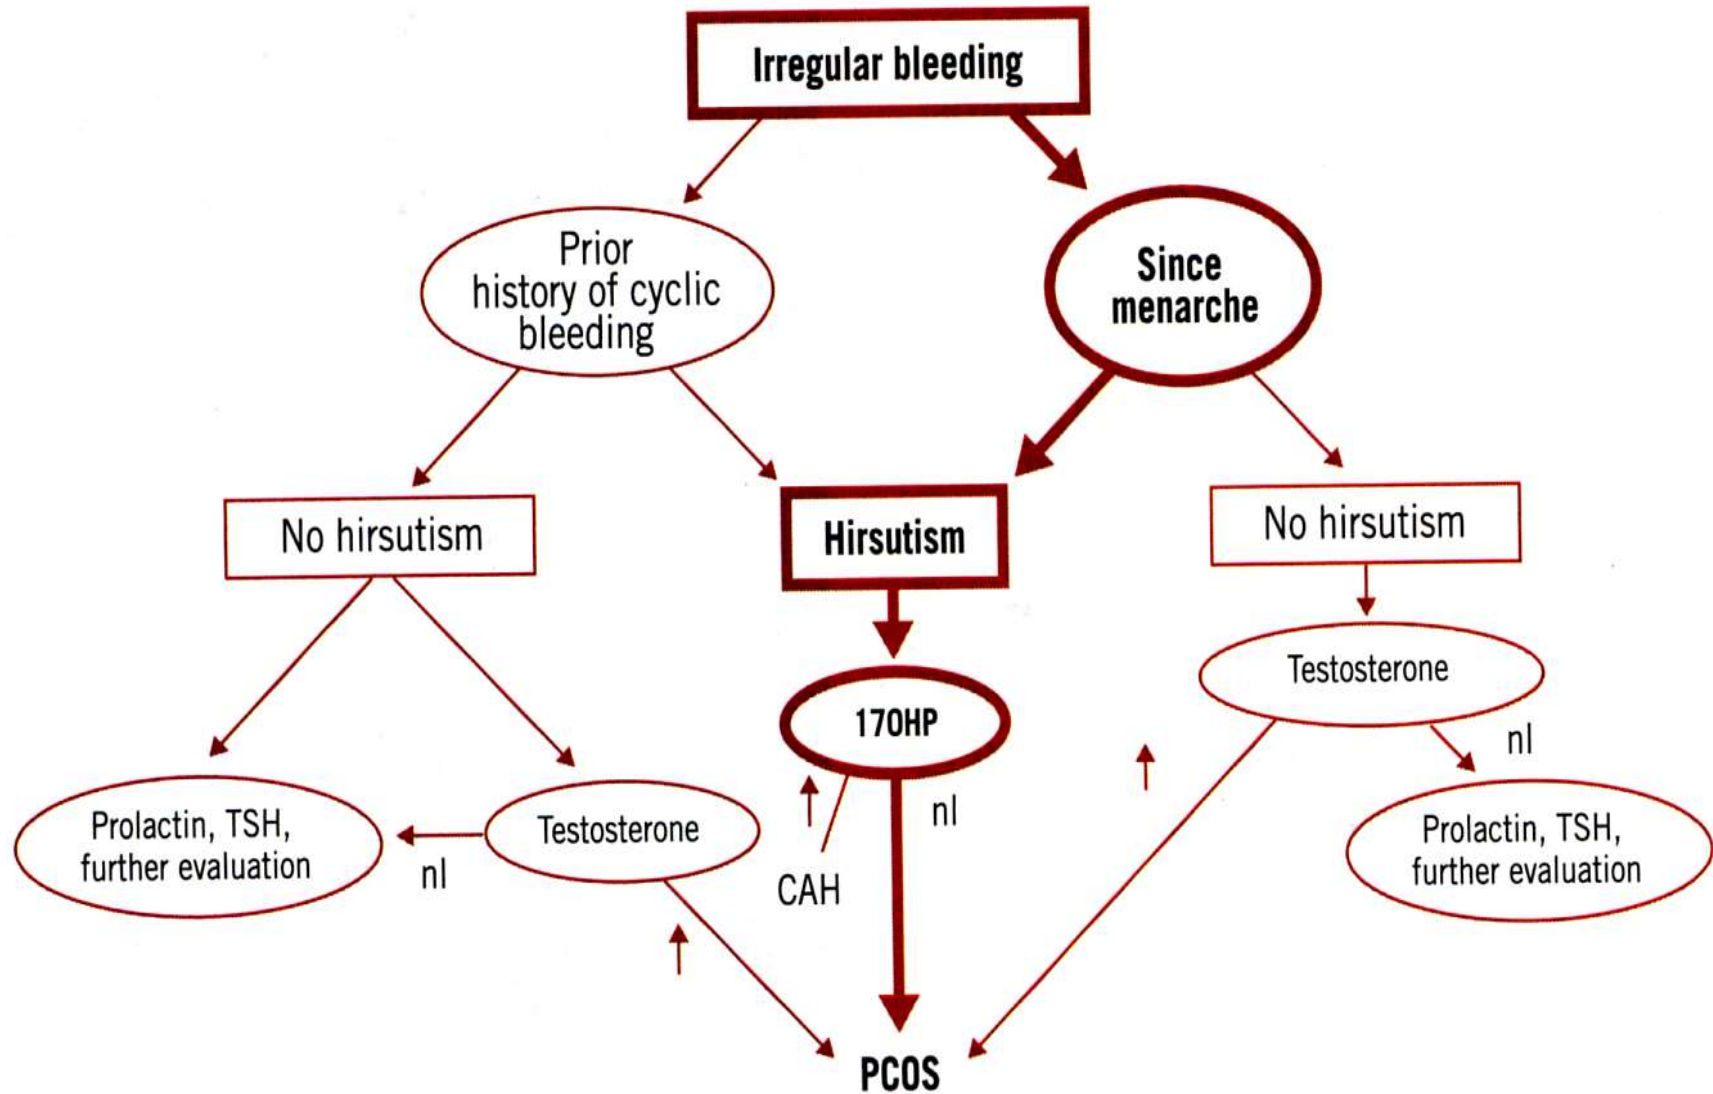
Irregular bleeding

Prior history of cyclic bleeding

Since menarche

No hirsutism

Hirsutism

No hirsutism

Testosterone

17OHP

nl

Prolactin, TSH, further evaluation

nl

Testosterone

↑

CAH

nl

↑

Prolactin, TSH, further evaluation

↑

PCOS